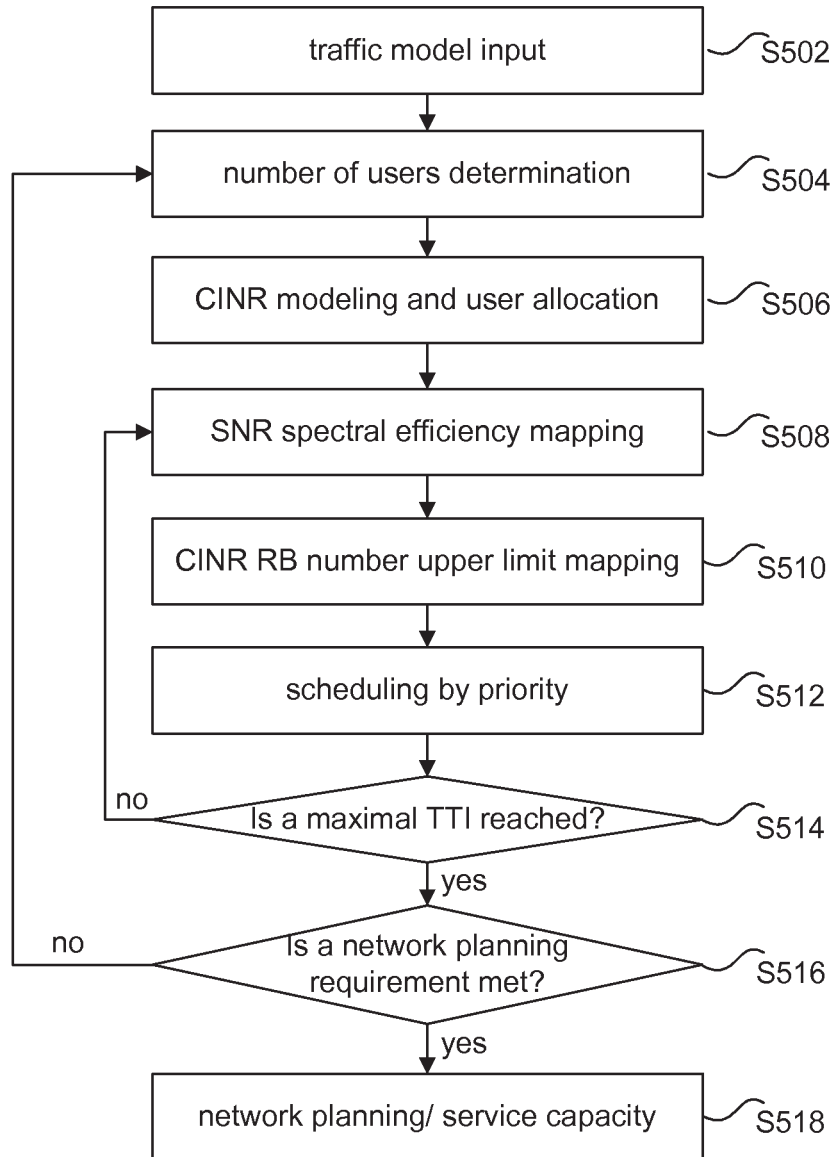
traffic model input
S502

number of users determination
S504

CINR modeling and user allocation
S506

SNR spectral efficiency mapping
S508

CINR RB number upper limit mapping
S510

scheduling by priority
S512

no
Is a maximal TTI reached?
S514
yes

no
Is a network planning requirement met?
S516
yes

network planning/ service capacity
S518